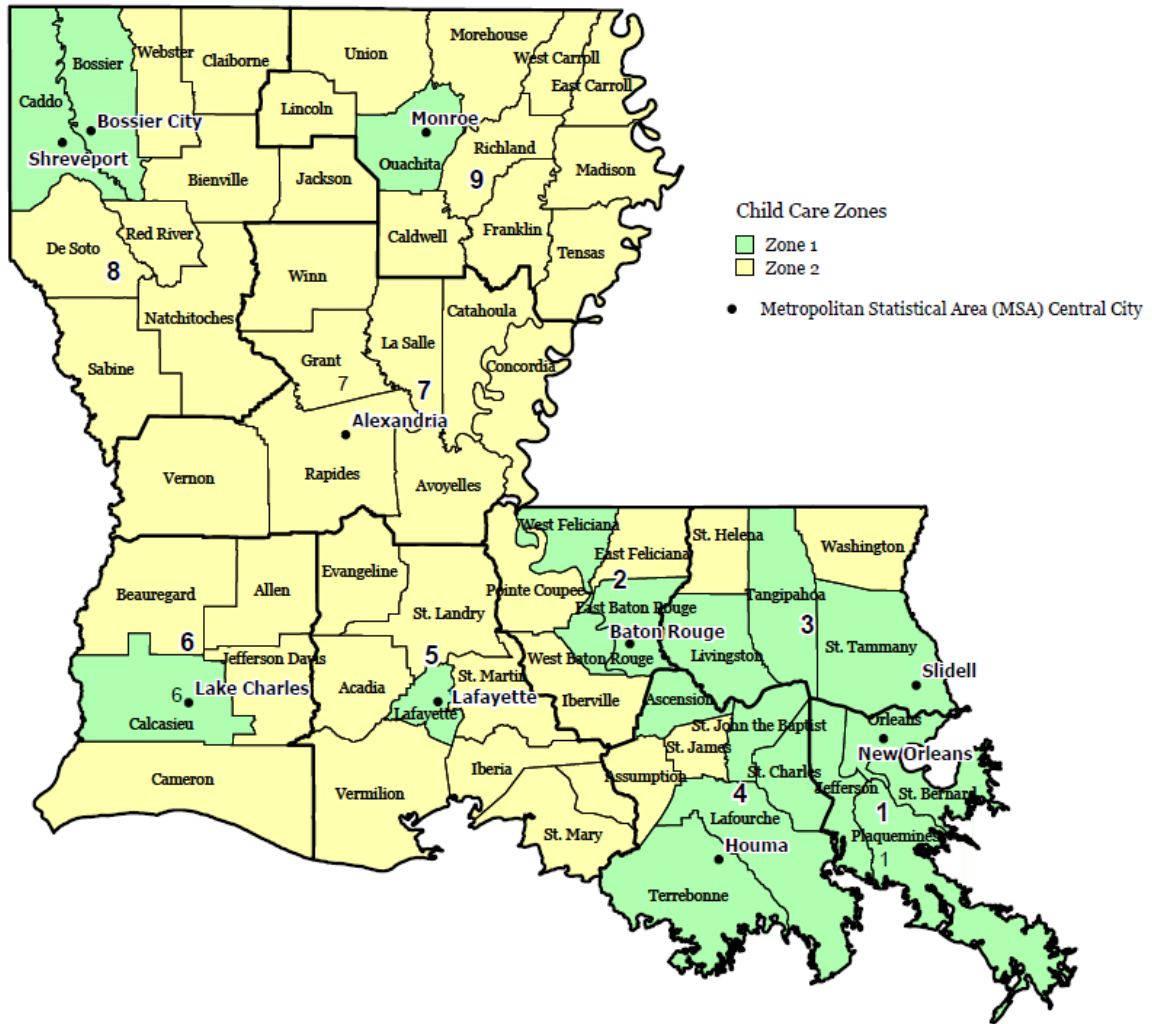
Caddo
Bossier
Webster
Claiborne
Union
Morehouse
West Carroll
East Carroll
Lincoln
Bossier City
Shreveport
Monroe
Ouachita
Richland
9
Madison
Bienville
Jackson
Caldwell
Franklin
Tensas
De Soto
Red River
8
Winn
Natchitoches
Catahoula
Sabine
Grant
7
La Salle
7
Concordia
Alexandria
Vernon
Rapides
Avoyelles
West Feliciana
East Feliciana
St. Helena
Washington
Beauregard
Allen
Evangeline
Pointe Coupee
2
East Baton Rouge
Tangipahoa
3
St. Landry
Baton Rouge
6
Jefferson Davis
5
West Baton Rouge
Livingston
St. Tammany
6
Lake Charles
Acadia
St. Martin
Lafayette
Iberville
Slidell
Calcasieu
Lafayette
Ascension
St. John the Baptist
Orleans
St. James
New Orleans
Cameron
Vermilion
Iberia
Assumption
St. Charles
Jefferson
St. Bernard
4
1
Lafourche
St. Mary
Plaquemines
1
Houma
Terrebonne

Child Care Zones
Zone 1
Zone 2
Metropolitan Statistical Area (MSA) Central City